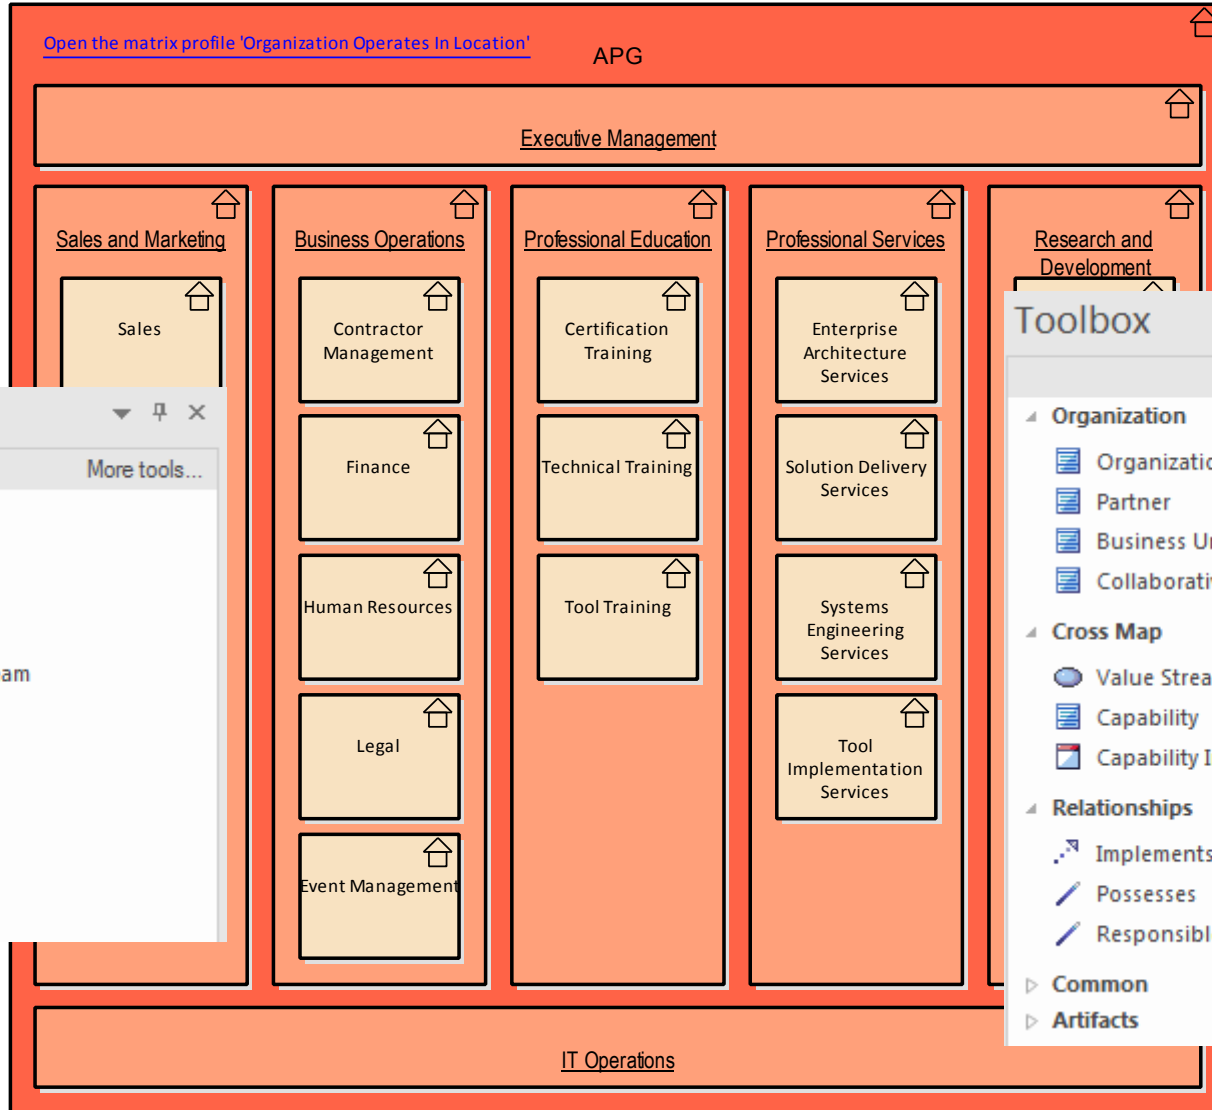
Open the matrix profile 'Organization Operates In Location'

APG

Executive Management

Sales and Marketing

Sales

Business Operations

Contractor Management

Finance

Human Resources

Legal

Event Management

Professional Education

Certification Training

Technical Training

Tool Training

Professional Services

Enterprise Architecture Services

Solution Delivery Services

Systems Engineering Services

Tool Implementation Services

Research and Development

More tools...

am

Toolbox

Organization

Organizatio

Partner

Business U

Collaborati

Cross Map

Value Strea

Capability

Capability I

Relationships

Implements

Possesses

Responsibl

Common

Artifacts

IT Operations